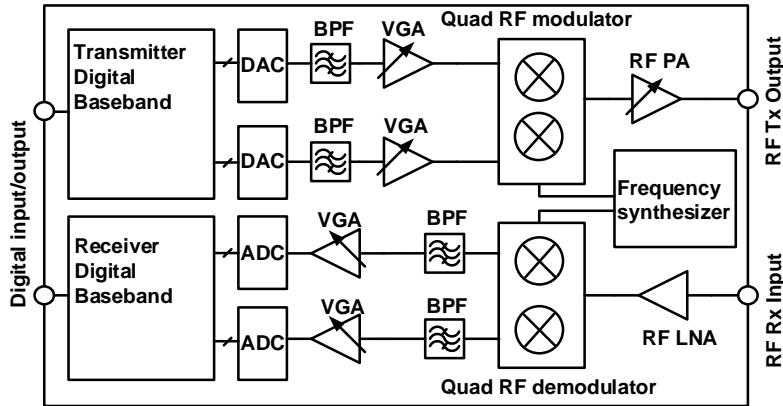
Digital input/output

Transmitter Digital Baseband

DAC

BPF

VGA

Quad RF modulator

RF PA

RF Tx Output

DAC

BPF

VGA

Frequency synthesizer

Receiver Digital Baseband

ADC

VGA

BPF

ADC

VGA

BPF

RF LNA

RF Rx Input

Quad RF demodulator